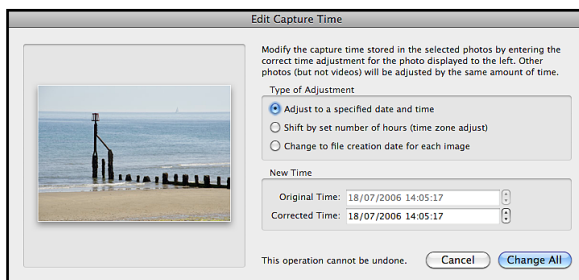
Edit Capture Time

Modify the capture time stored in the selected photos by entering the correct time adjustment for the photo displayed to the left. Other photos (but not videos) will be adjusted by the same amount of time.

Type of Adjustment

Adjust to a specified date and time

Shift by set number of hours (time zone adjust)

Change to file creation date for each image

New Time

Original Time: 18/07/2006 14:05:17

Corrected Time: 18/07/2006 14:05:17

This operation cannot be undone.

Cancel

Change All